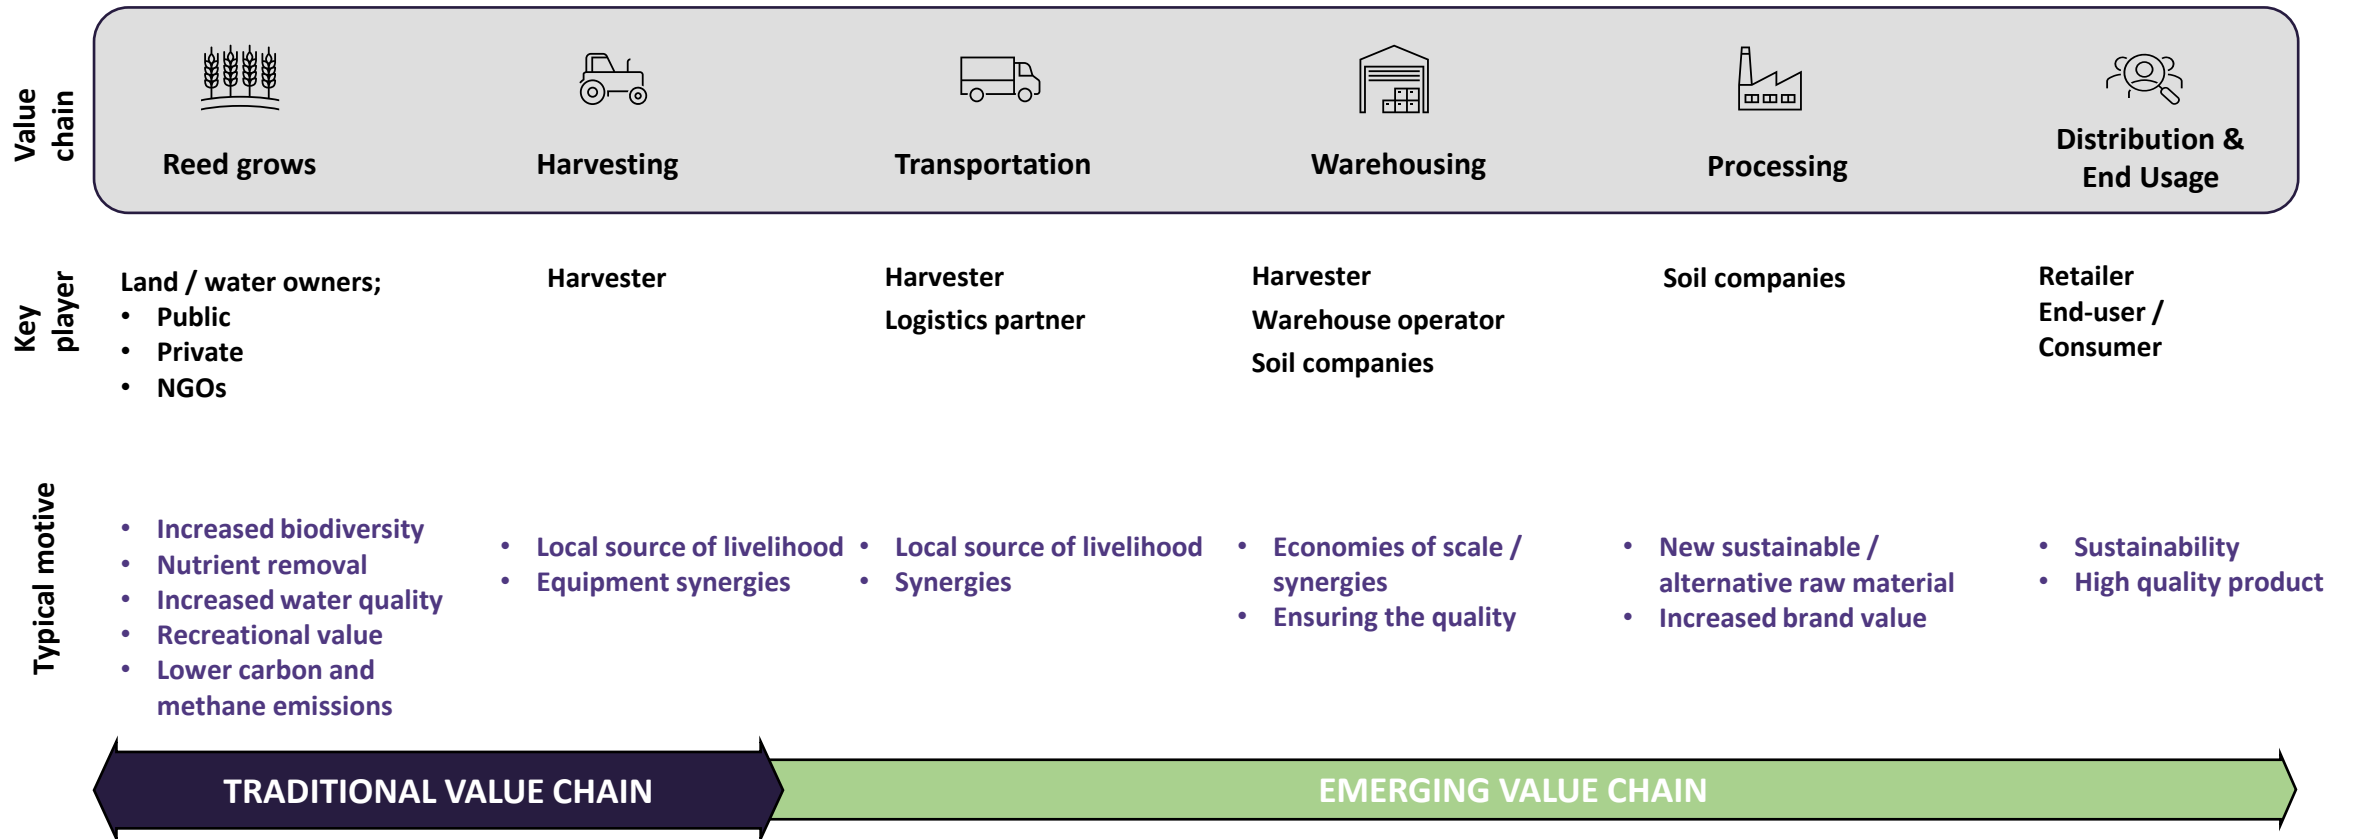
Value chain

Reed grows

Harvesting

Transportation

Warehousing

Processing

Distribution & End Usage

Key player

Land / water owners;
- Public
- Private
- NGOs

Harvester

Harvester
Logistics partner

Harvester
Warehouse operator
Soil companies

Soil companies

Retailer
End-user / Consumer

Typical motive

- Increased biodiversity
- Nutrient removal
- Increased water quality
- Recreational value
- Lower carbon and methane emissions

- Local source of livelihood
- Equipment synergies

- Local source of livelihood
- Synergies

- Economies of scale / synergies
- Ensuring the quality

- New sustainable / alternative raw material
- Increased brand value

- Sustainability
- High quality product

TRADITIONAL VALUE CHAIN

EMERGING VALUE CHAIN